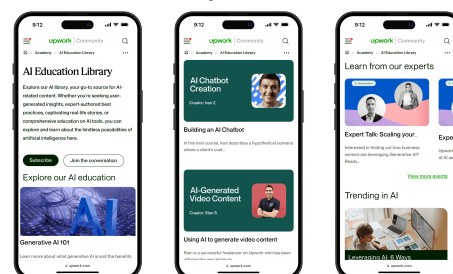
9:12

upwork | Community

Academy > AI Education Library

AI Education Library

Explore our AI library, your go-to source for AI-related content. Whether you're seeking user-generated insights, expert-authored best practices, captivating real-life stories, or comprehensive education on AI tools, you can explore and learn about the limitless possibilities of artificial intelligence here.

Subscribe

Join the conversation

Explore our AI education

AI

Generative AI 101

Learn more about what generative AI is and the benefits

upwork.com

9:12

upwork | Community

Academy > AI Education Library

AI Chatbot Creation

Creator: Ivan Z.

Building an AI Chatbot

In this mini course, Ivan describes a hypothetical scenario where a client's cust...

AI-Generated Video Content

Creator: Stan S.

Using AI to generate video content

Stan is a successful freelancer on Upwork who has been

upwork.com

9:12

upwork | Community

Academy > AI Education Library

Learn from our experts

Expert Talk: Scaling your...

Interested in finding out how business owners are leveraging Generative AI? Ready...

Expe

Upwo

View more events

Trending in AI

Leveraging AI: 6 Ways

upwork.com